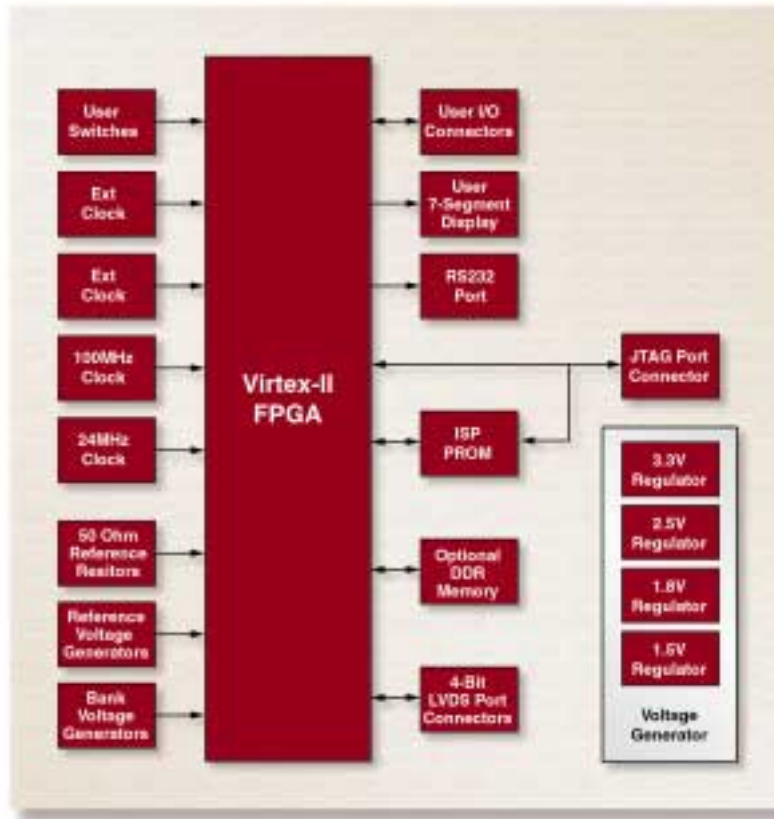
User Switches

Ext Clock

Ext Clock

100MHz Clock

24MHz Clock

50 Ohm Reference Resitors

Reference Voltage Generators

Bank Voltage Generators

Virtex-II FPGA

User I/O Connectors

User 7-Segment Display

RS232 Port

JTAG Port Connector

ISP PROM

Optional DDR Memory

4-Bit LVDS Port Connectors

3.3V Regulator

2.5V Regulator

1.8V Regulator

1.5V Regulator

Voltage Generator